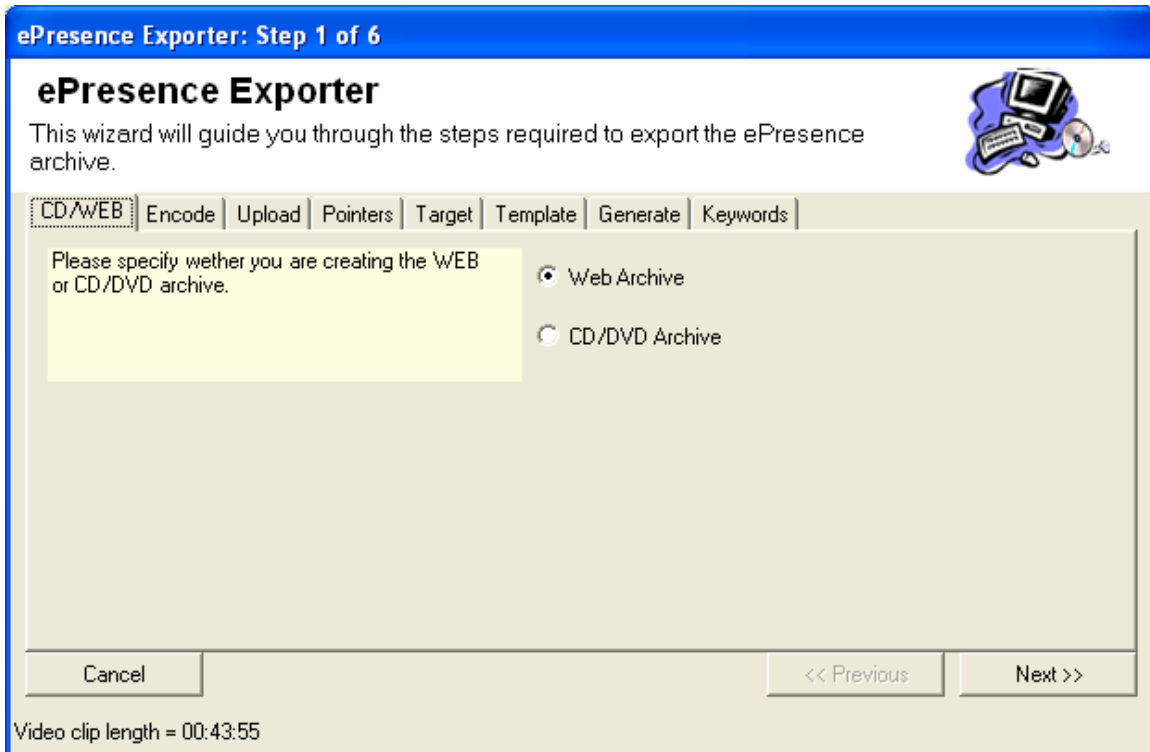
ePresence Exporter: Step 1 of 6

ePresence Exporter

This wizard will guide you through the steps required to export the ePresence archive.

CD/WEB | Encode | Upload | Pointers | Target | Template | Generate | Keywords

Please specify wether you are creating the WEB or CD/DVD archive.

Web Archive

CD/DVD Archive

Cancel

<< Previous

Next >>

Video clip length = 00:43:55